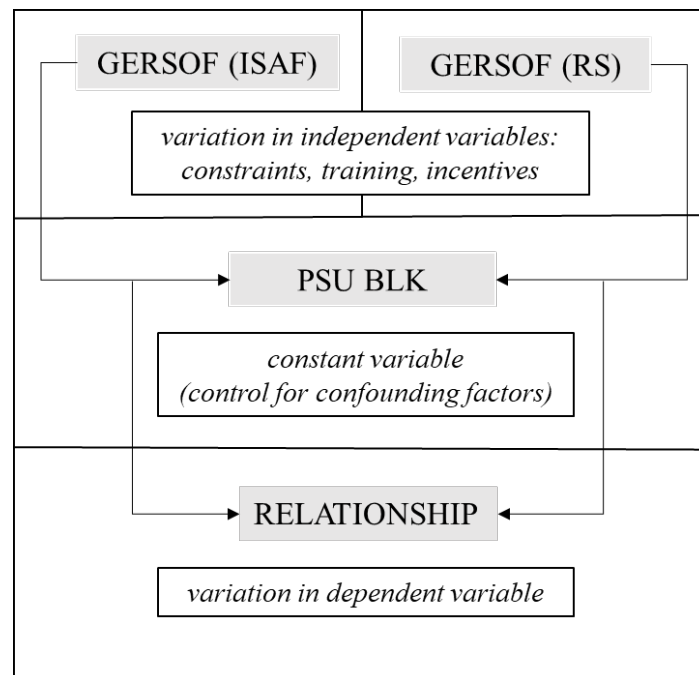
GERSOF (ISAF)

GERSOF (RS)

variation in independent variables: constraints, training, incentives

PSU BLK

constant variable (control for confounding factors)

RELATIONSHIP

variation in dependent variable